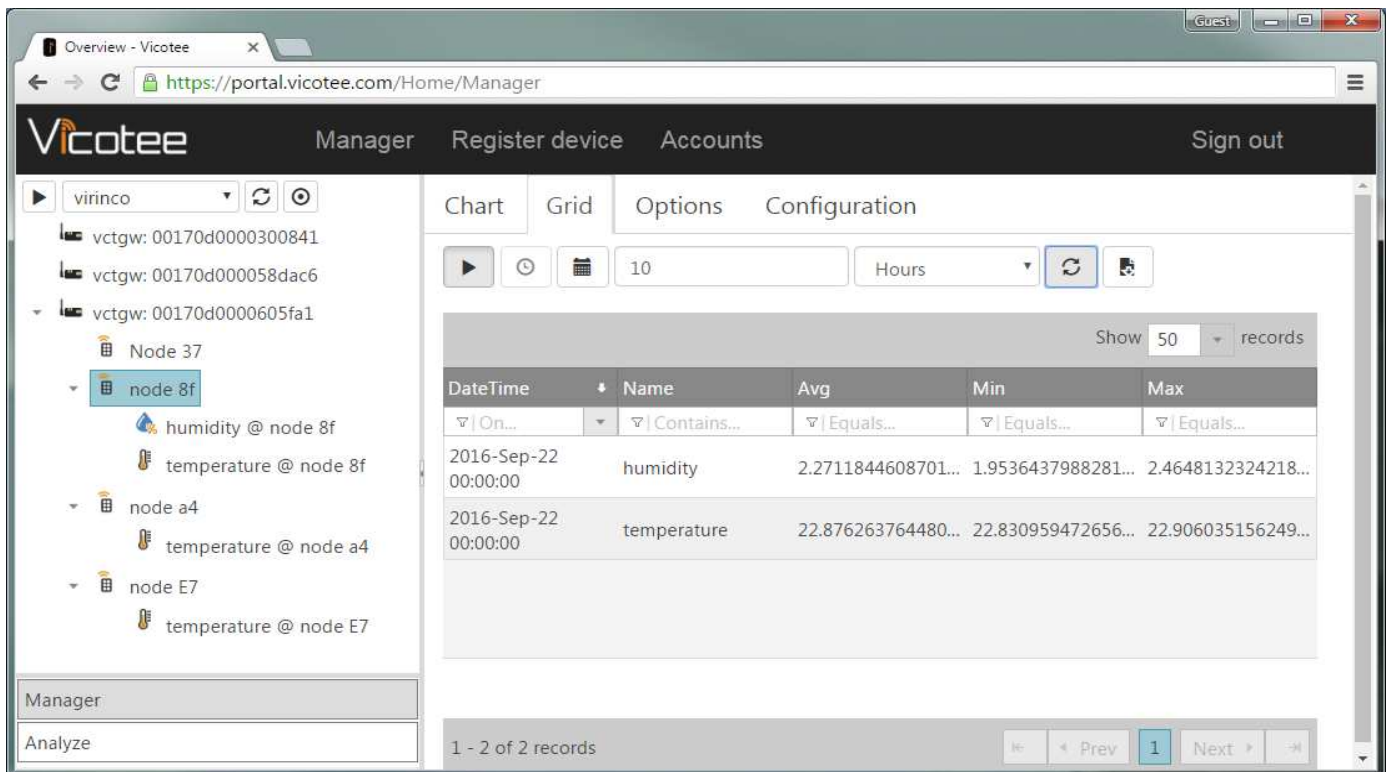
Overview - Vicotee ×

Guest

https://portal.vicotee.com/Home/Manager

Vicotee Manager Register device Accounts Sign out

virinco

vctgw: 00170d0000300841
vctgw: 00170d000058dac6
vctgw: 00170d0000605fa1
Node 37
node 8f
humidity @ node 8f
temperature @ node 8f
node a4
temperature @ node a4
node E7
temperature @ node E7

Manager
Analyze

Chart Grid Options Configuration

10 Hours

Show 50 records

| DateTime | Name | Avg | Min | Max |
|---|---|---|---|---|
| On... | Contains... | Equals... | Equals... | Equals... |
| 2016-Sep-22 00:00:00 | humidity | 2.2711844608701... | 1.9536437988281... | 2.4648132324218... |
| 2016-Sep-22 00:00:00 | temperature | 22.876263764480... | 22.830959472656... | 22.906035156249... |

1 - 2 of 2 records

Prev 1 Next